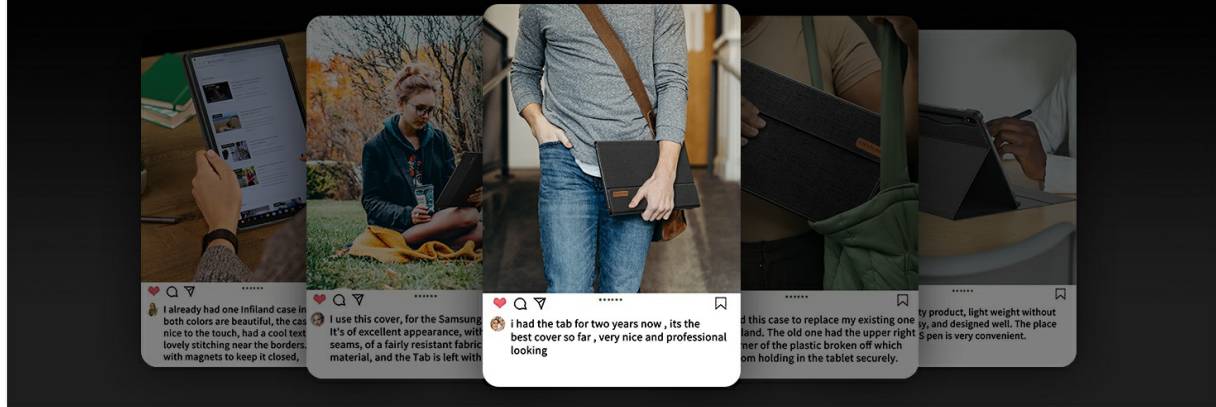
I already had one Infiland case in both colors are beautiful, the cas nice to the touch, had a cool text lovely stitching near the borders. with magnets to keep it closed,

I use this cover, for the Samsung It's of excellent appearance, with seams, of a fairly resistant fabric material, and the Tab is left with

i had the tab for two years now , its the best cover so far , very nice and professional looking

d this case to replace my existing one lland. The old one had the upper right rner of the plastic broken off which om holding in the tablet securely.

ty product, light weight without sy, and designed well. The place S pen is very convenient.